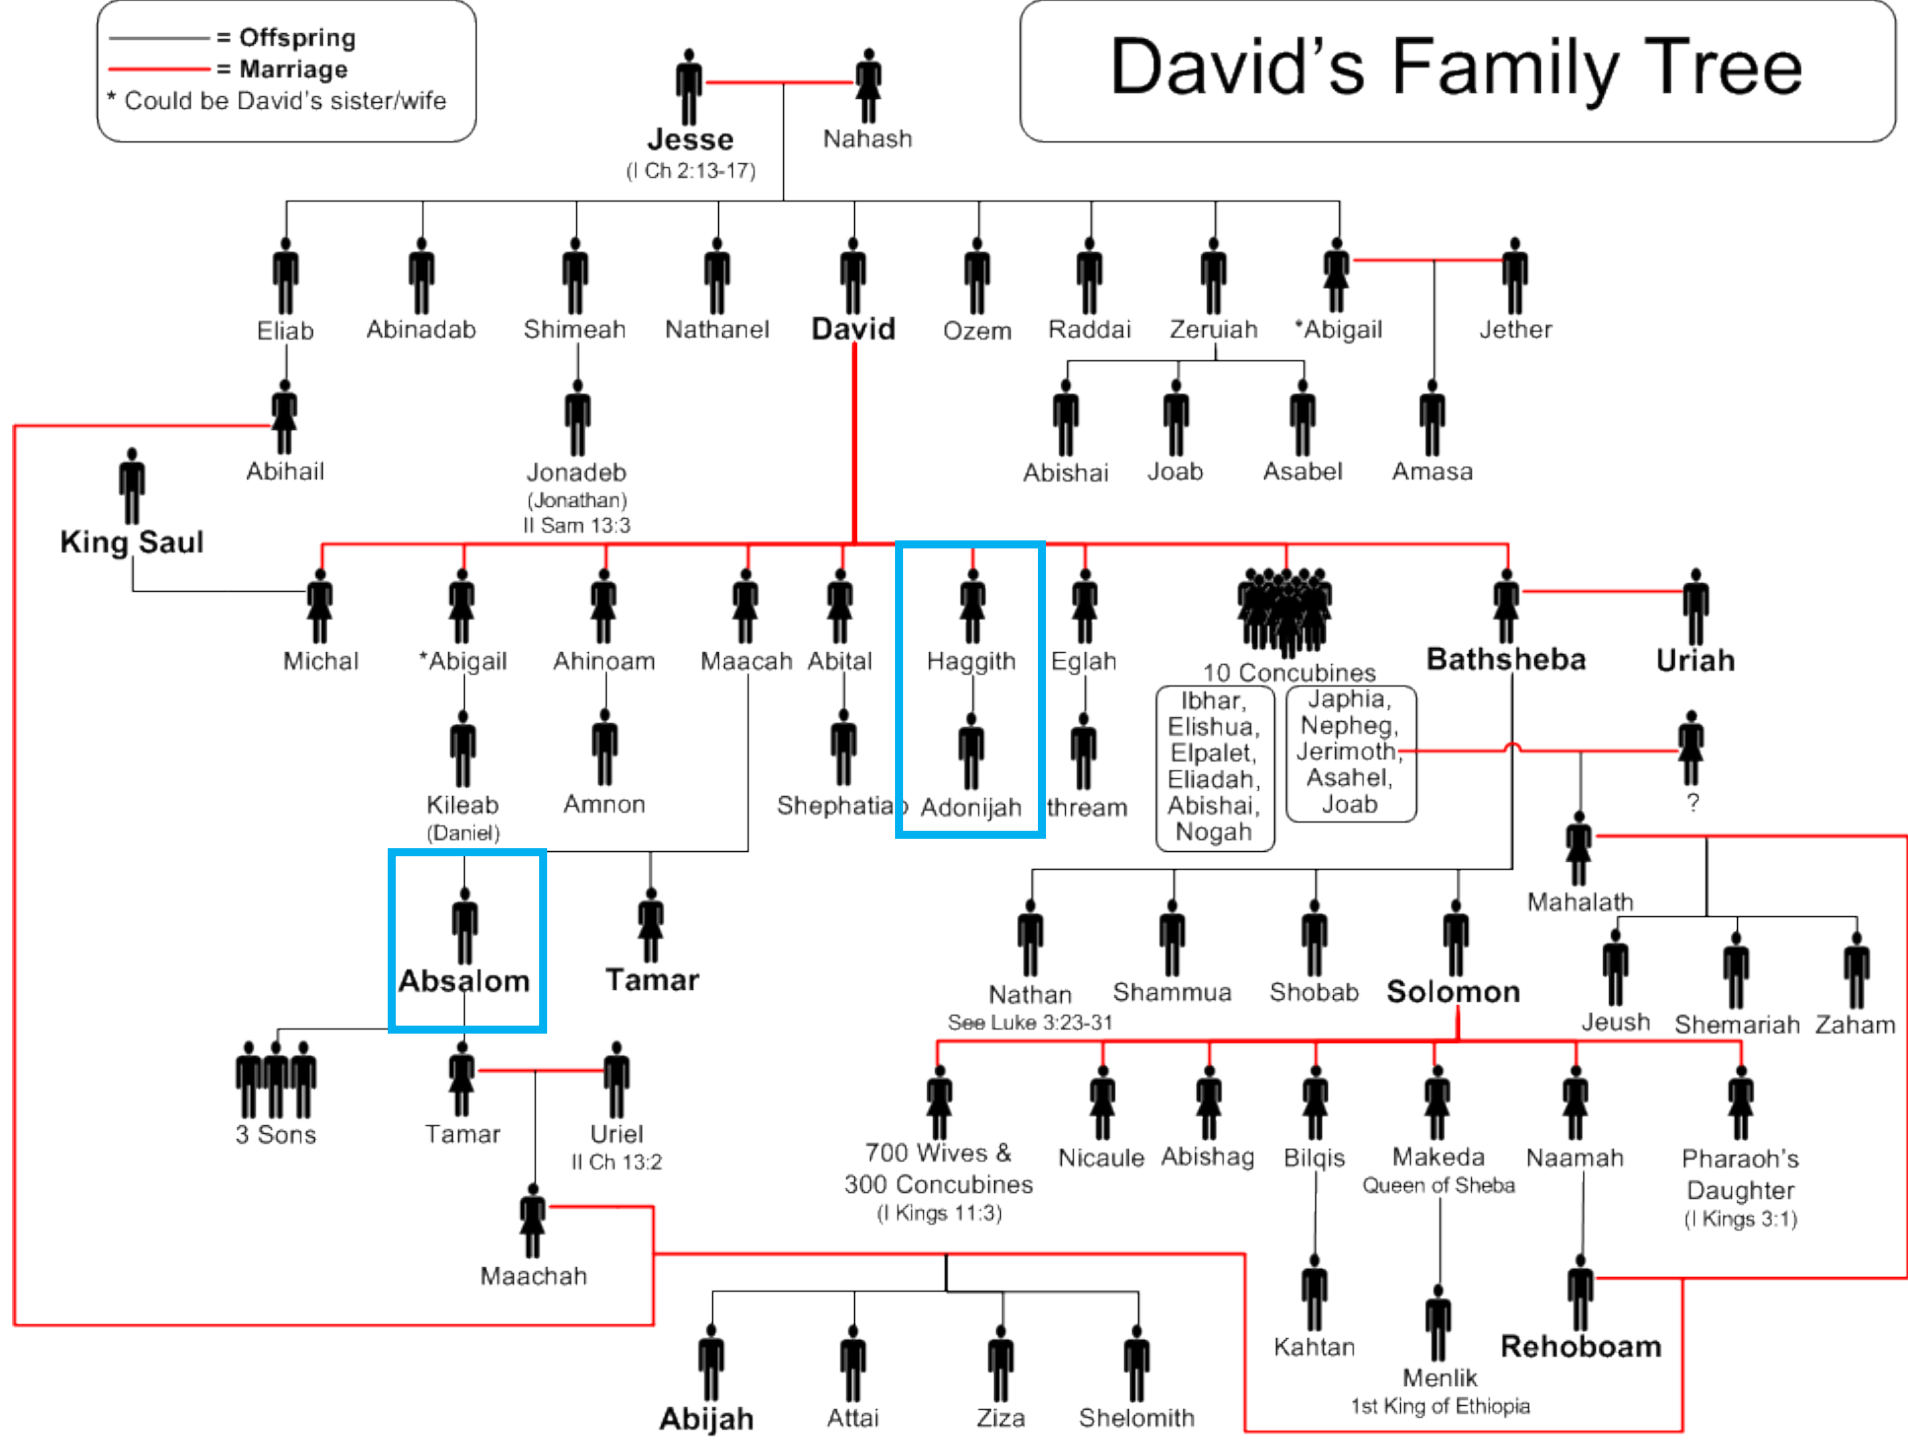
= Offspring
= Marriage
* Could be David's sister/wife

David's Family Tree

Jesse
(I Ch 2:13-17)
Nahash

Eliab
Abinadab
Shimeah
Nathanel
David
Ozem
Raddai
Zeruiah
*Abigail
Jether

Abihail
Jonadeb
(Jonathan)
II Sam 13:3
Abishai
Joab
Asabel
Amasa

King Saul

Michal
*Abigail
Ahinoam
Maacah
Abital
Haggith
Eglah
10 Concubines
Bathsheba
Uriah

Kileab
(Daniel)
Amnon
Shephatiah
Adonijah
Ithream
Ibhar, Elishua, Elpalet, Eliadah, Abishai, Nogah
Japhia, Nepheg, Jerimoth, Asahel, Joab
?

Absalom
Tamar
Nathan
See Luke 3:23-31
Shammua
Shobab
Solomon
Mahalath
Jeush
Shemariah
Zaham

3 Sons
Tamar
Uriel
II Ch 13:2

700 Wives &
300 Concubines
(I Kings 11:3)
Nicaule
Abishag
Bilqis
Makeda
Queen of Sheba
Naamah
Pharaoh's Daughter
(I Kings 3:1)

Maachah

Kahtan
Menlik
1st King of Ethiopia
Rehoboam

Abijah
Attai
Ziza
Shelomith